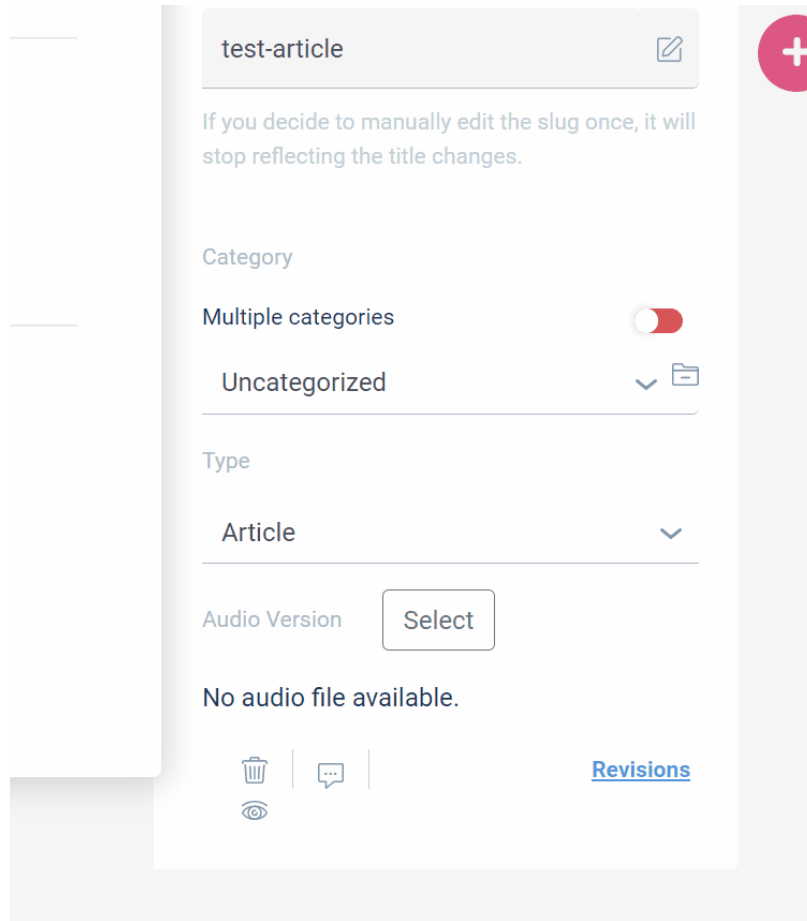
test-article

If you decide to manually edit the slug once, it will stop reflecting the title changes.

Category

Multiple categories

Uncategorized

Type

Article

Audio Version

Select

No audio file available.

Revisions